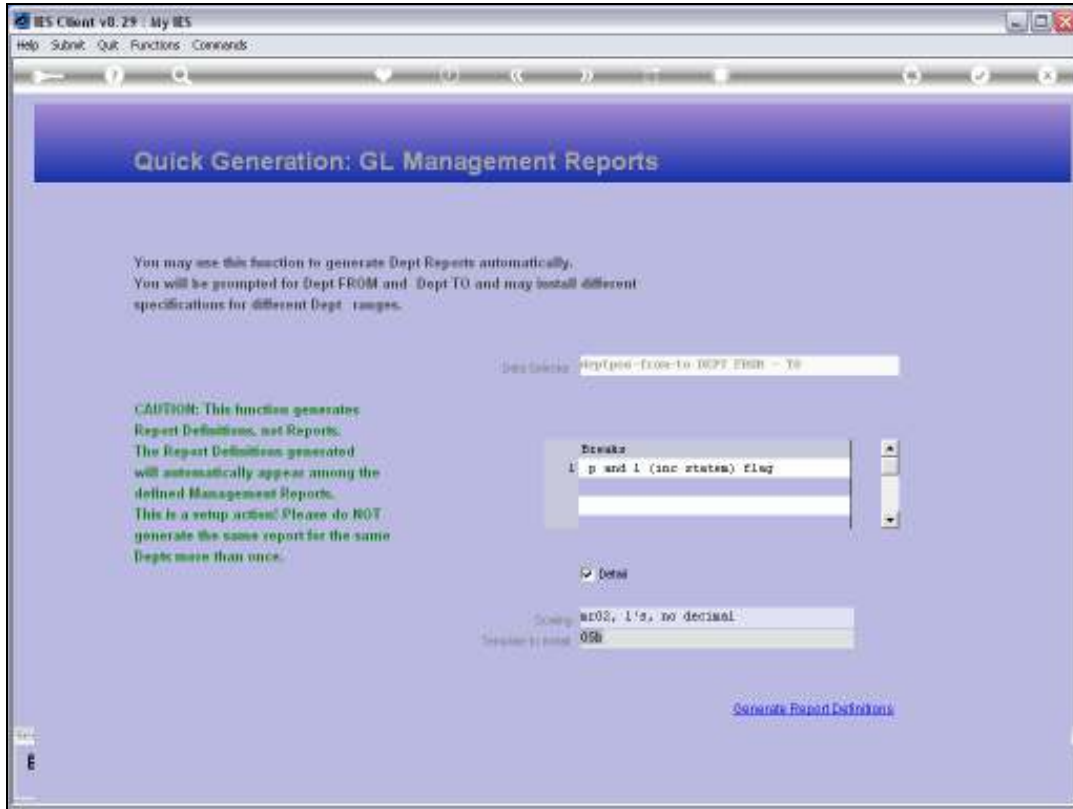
IES Client v8.29 : My IES

Help Submit Quit Functions Commands

Quick Generation: GL Management Reports

You may use this function to generate Dept Reports automatically. You will be prompted for Dept FROM and Dept TO and may install different specifications for different Dept ranges.

Data Selector deptpos-from-to DEPT FROM - TO

CAUTION: This function generates Report Definitions, not Reports. The Report Definitions generated will automatically appear among the defined Management Reports. This is a setup action! Please do NOT generate the same report for the same Depts more than once.

| | Breaks |
|---|---|
| 1 | p and l (inc statem) flag |
| | |
| | |

Detail

Scaling mr02, 1's, no decimal

Template to install 05b

Generate Report Definitions

E